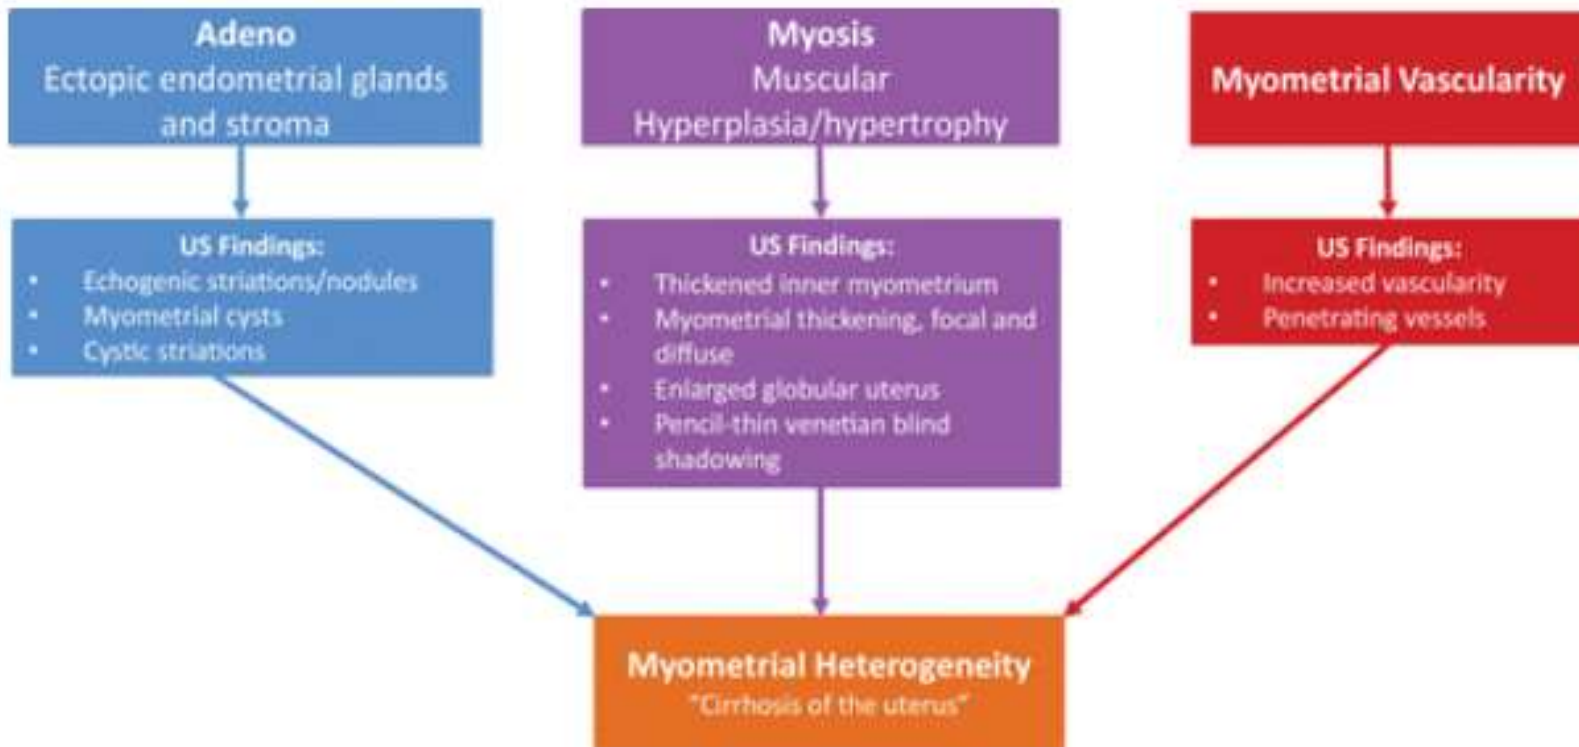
Adeno
Ectopic endometrial glands and stroma

Myosis
Muscular
Hyperplasia/hypertrophy

Myometrial Vascularity

US Findings:
- Echogenic striations/nodules
- Myometrial cysts
- Cystic striations

US Findings:
- Thickened inner myometrium
- Myometrial thickening, focal and diffuse
- Enlarged globular uterus
- Pencil-thin venetian blind shadowing

US Findings:
- Increased vascularity
- Penetrating vessels

Myometrial Heterogeneity
"Cirrhosis of the uterus"